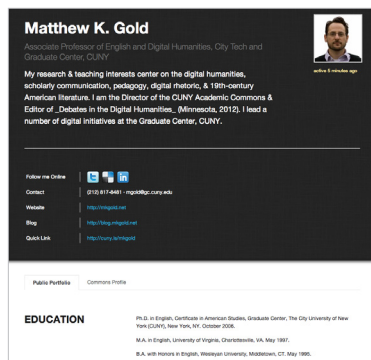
Matthew K. Gold

Associate Professor of English and Digital Humanities, City Tech and Graduate Center, CUNY

active 5 minutes ago

My research & teaching interests center on the digital humanities, scholarly communication, pedagogy, digital rhetoric, & 19th-century American literature. I am the Director of the CUNY Academic Commons & Editor of _Debates in the Digital Humanities_ (Minnesota, 2012). I lead a number of digital initiatives at the Graduate Center, CUNY.

Follow me Online

Contact (212) 817-8481 - mgold@gc.cuny.edu

Website http://mkgold.net

Blog http://blog.mkgold.net

Quick Link http://cuny.is/mkgold

Public Portfolio

Commons Profile

EDUCATION

Ph.D. in English, Certificate in American Studies, Graduate Center, The City University of New York (CUNY), New York, NY. October 2008.

M.A. in English, University of Virginia, Charlottesville, VA. May 1997.

B.A. with Honors in English, Wesleyan University, Middletown, CT. May 1995.